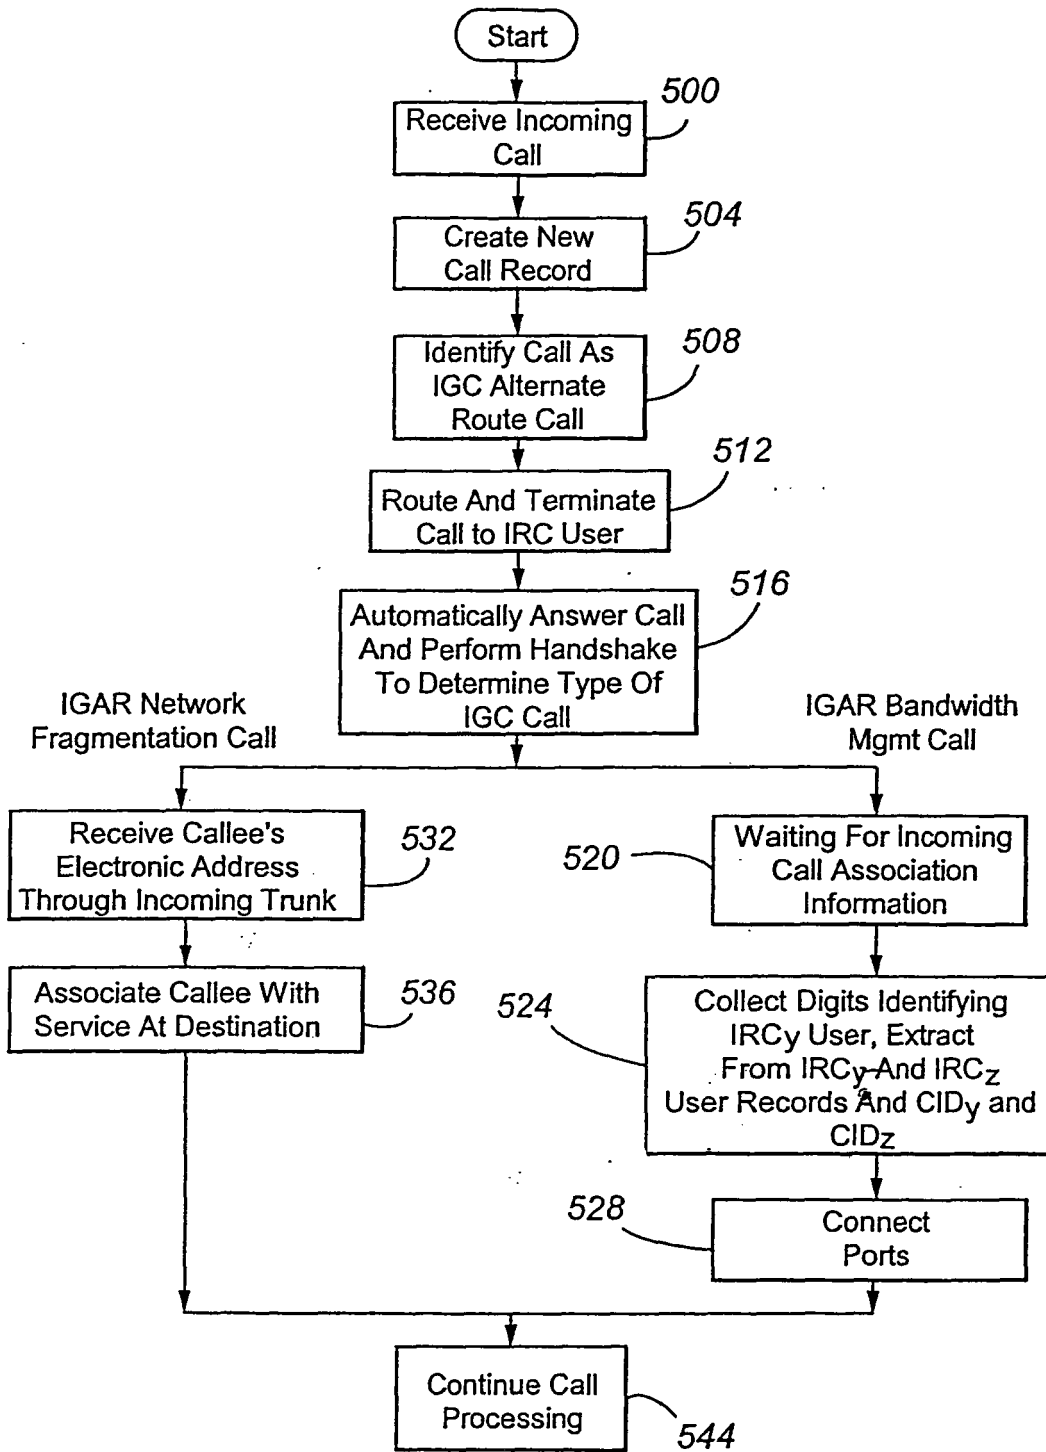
Start

Receive Incoming Call
500

Create New Call Record
504

Identify Call As IGC Alternate Route Call
508

Route And Terminate Call to IRC User
512

Automatically Answer Call And Perform Handshake To Determine Type Of IGC Call
516

IGAR Network Fragmentation Call

IGAR Bandwidth Mgmt Call

Receive Callee's Electronic Address Through Incoming Trunk
532

Associate Callee With Service At Destination
536

520
Waiting For Incoming Call Association Information

524
Collect Digits Identifying IRCy User, Extract From IRCy And IRC$_z$ User Records And CID$_y$ and CID$_z$

528
Connect Ports

Continue Call Processing
544